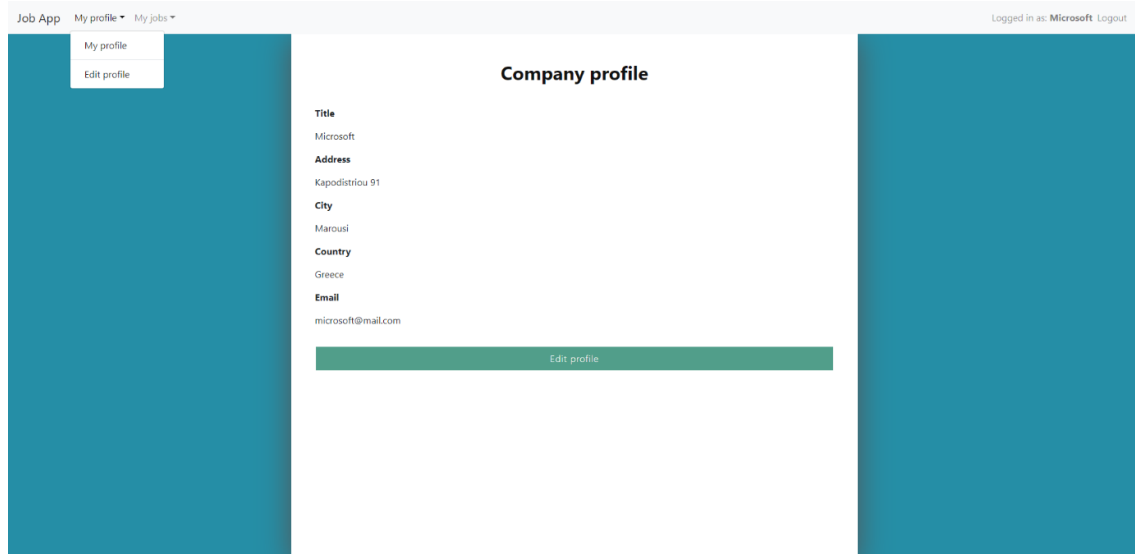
Job App My profile ▾ My jobs ▾

Logged in as: **Microsoft** Logout

My profile

Edit profile

Company profile

**Title**

Microsoft

**Address**

Kapodistriou 91

**City**

Marousi

**Country**

Greece

**Email**

microsoft@mail.com

Edit profile